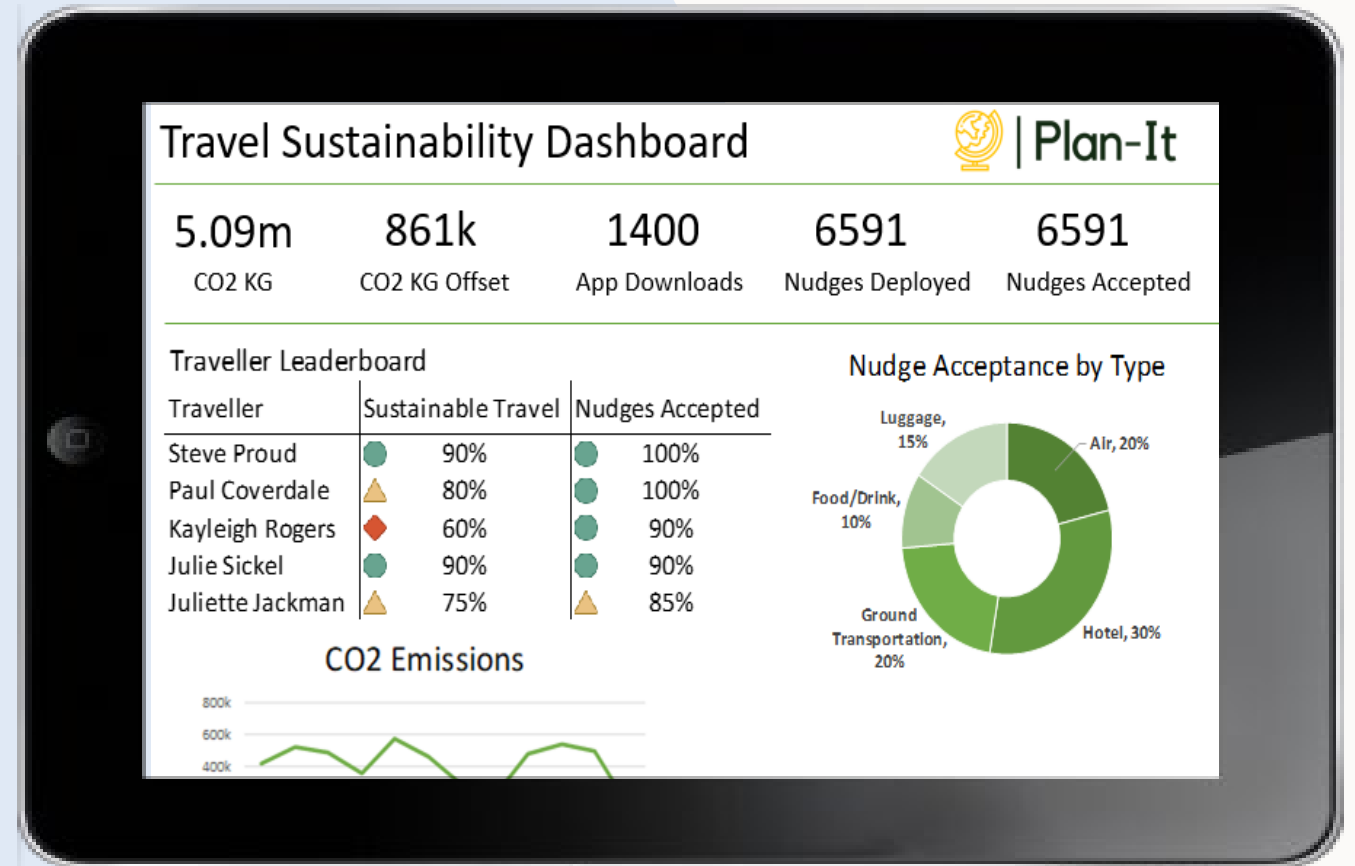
Travel Sustainability Dashboard

Plan-It

5.09m
CO2 KG

861k
CO2 KG Offset

1400
App Downloads

6591
Nudges Deployed

6591
Nudges Accepted

Traveller Leaderboard

| Traveller | Sustainable Travel | Nudges Accepted |
|---|---|---|
| Steve Proud | 90% | 100% |
| Paul Coverdale | 80% | 100% |
| Kayleigh Rogers | 60% | 90% |
| Julie Sickel | 90% | 90% |
| Juliette Jackman | 75% | 85% |

CO2 Emissions

800k
600k
400k

Nudge Acceptance by Type

Luggage, 15%
Air, 20%
Food/Drink, 10%
Ground Transportation, 20%
Hotel, 30%